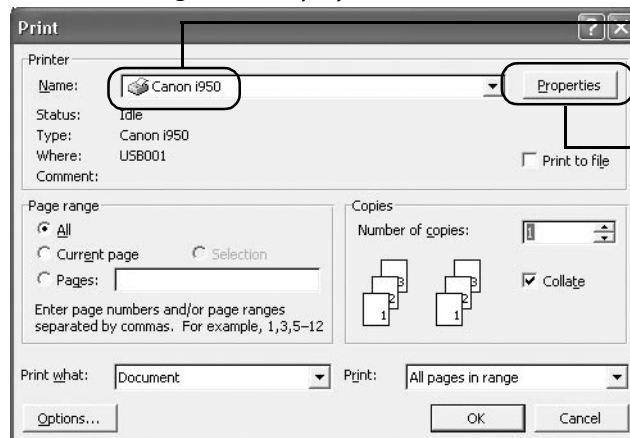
Print

Printer

Name: Canon i950

Properties

Status: Idle

Type: Canon i950

Where: USB001

Comment:

Print to file

Page range

All

Current page

Selection

Pages:

Enter page numbers and/or page ranges separated by commas. For example, 1,3,5–12

Copies

Number of copies: 1

3 2 1

3 2 1

Collate

Print what: Document

Print: All pages in range

Options...

OK

Cancel